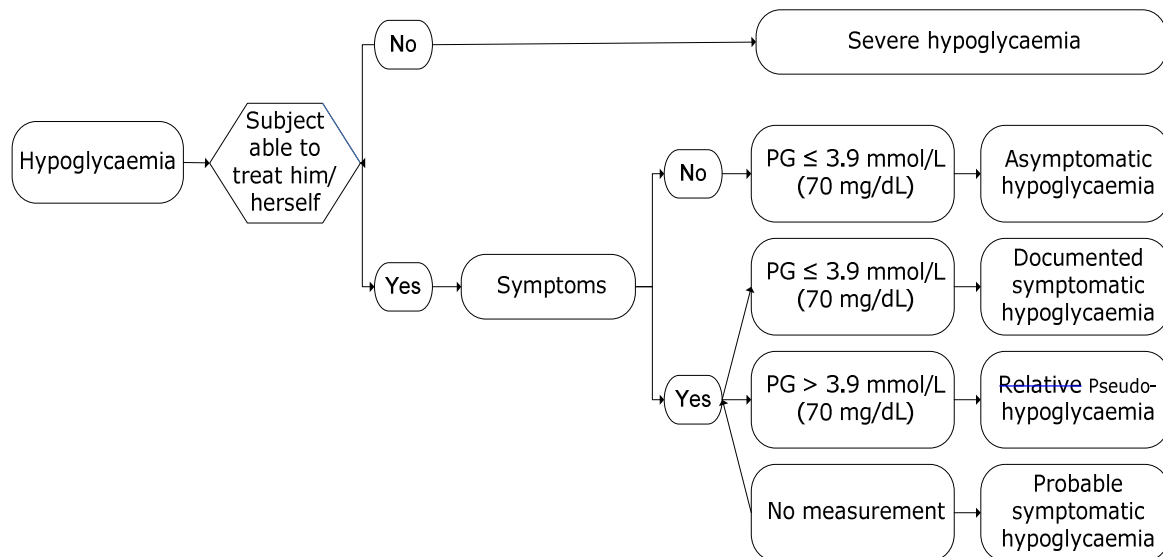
Hypoglycaemia

Subject able to treat him/ herself

No

Severe hypoglycaemia

Yes

Symptoms

No

PG ≤ 3.9 mmol/L (70 mg/dL)

Asymptomatic hypoglycaemia

Yes

PG ≤ 3.9 mmol/L (70 mg/dL)

Documented symptomatic hypoglycaemia

PG > 3.9 mmol/L (70 mg/dL)

~~Relative~~ Pseudo-hypoglycaemia

No measurement

Probable symptomatic hypoglycaemia